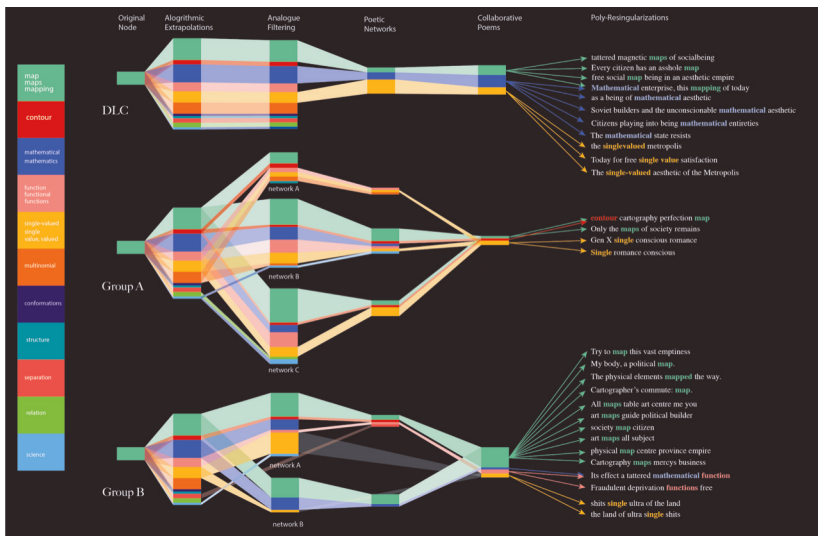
Original Node

Alogrithmic Extrapolations

Analogue Filtering

Poetic Networks

Collaborative Poems

Poly-Resingularizations

map
maps
mapping

contour

mathematical
mathematics

function
functional
functions

single-valued
single
value, valued

multinomial

conformations

structure

separation

relation

science

DLC

Group A

Group B

network A

network B

network C

network A

network B

tattered magnetic maps of socialbeing
Every citizen has an asshole map
free social map being in an aesthetic empire
Mathematical enterprise, this mapping of today
as a being of mathematical aesthetic
Soviet builders and the unconscionable mathematical aesthetic
Citizens playing into being mathematical entireties
The mathematical state resists
the singlevalued metropolis
Today for free single value satisfaction
The single-valued aesthetic of the Metropolis

contour cartography perfection map
Only the maps of society remains
Gen X single conscious romance
Single romance conscious

Try to map this vast emptiness
My body, a political map.
The physical elements mapped the way.
Cartographer's commute: map.
All maps table art centre me you
art maps guide political builder
society map citizen
art maps all subject
physical map centre province empire
Cartography maps mercys business
Its effect a tattered mathematical function
Fraudulent deprivation functions free
shits single ultra of the land
the land of ultra single shits